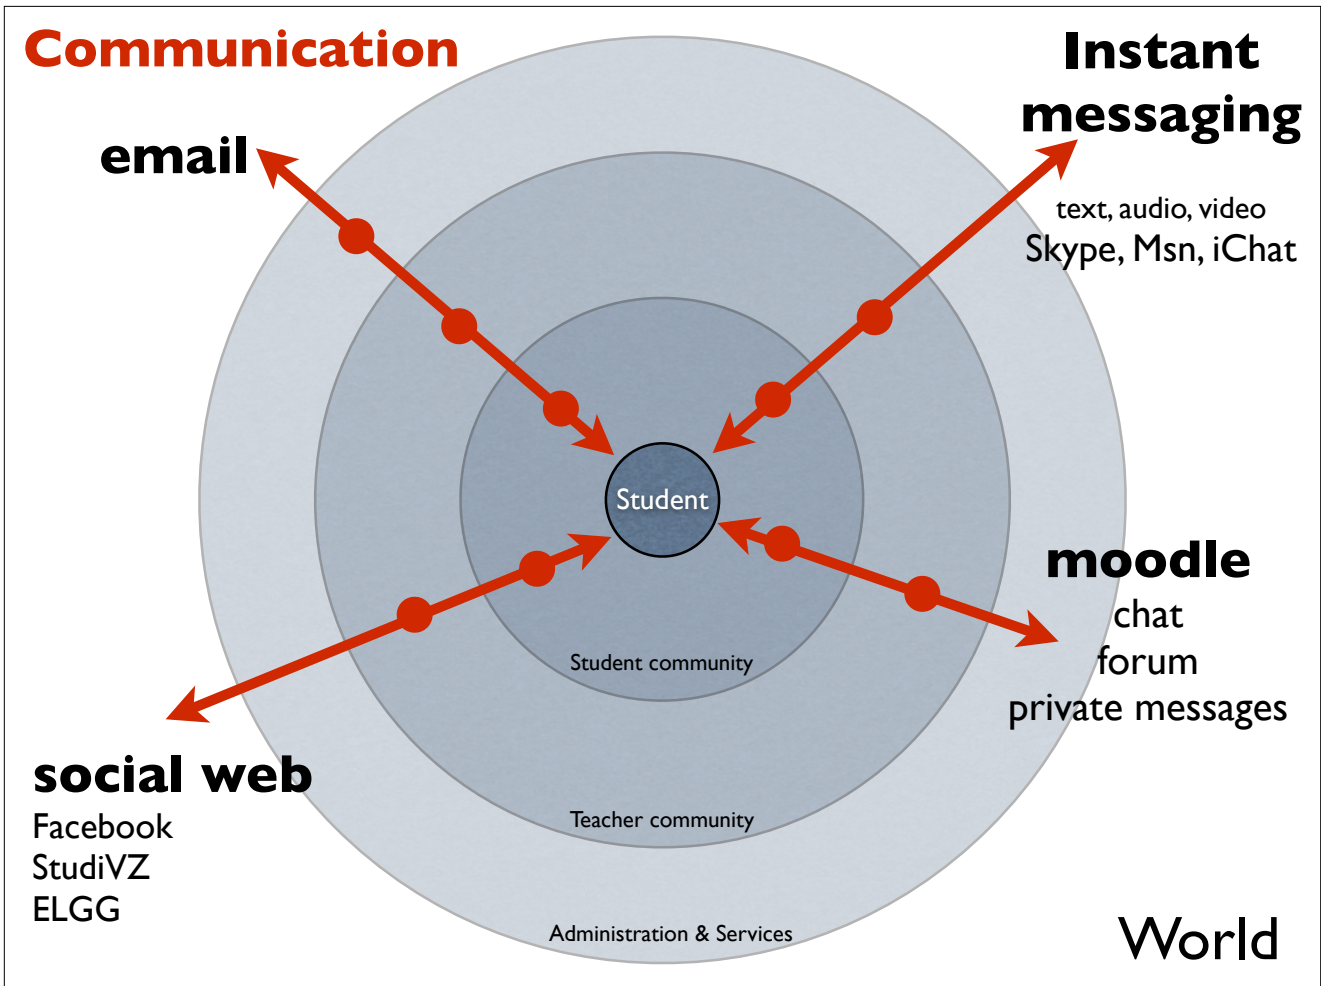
Communication

Instant messaging

email

text, audio, video
Skype, Msn, iChat

Student

moodle
chat
forum
private messages

Student community

social web
Facebook
StudiVZ
ELGG

Teacher community

Administration & Services

World